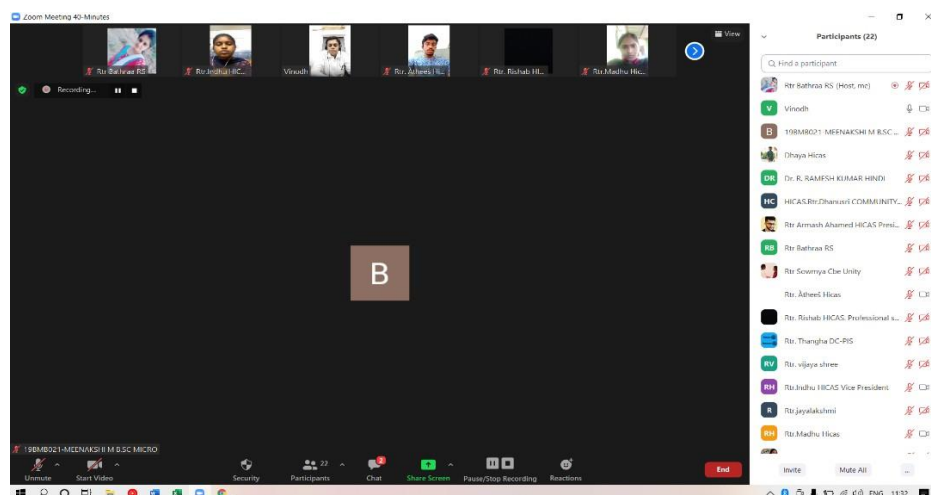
Zoom Meeting 40-Minutes

Rtr Bathraa RS
Rtr.Indhu HIC...
Vinodh
Rtr. Àthees Hi...
Rtr. Rishab HI...
Rtr.Madhu Hic...

View

Recording...

B

19BM8021-MEENAKSHI M B.SC MICRO

Unmute
Start Video
Security
Participants 22
Chat 2
Share Screen
Pause/Stop Recording
Reactions
End

Participants (22)

Find a participant

Rtr Bathraa RS (Host, me)
V Vinodh
B 19BM8021-MEENAKSHI M B.SC ...
Dhaya Hicas
DK Dr. R. RAMESH KUMAR HINDI
HC HICAS.Rtr.Dhanusri COMMUNITY...
Rtr Armash Ahamed HICAS Presi...
RB Rtr Bathraa RS
Rtr Sowmya Cbe Unity
Rtr. Àthees Hicas
Rtr. Rishab HICAS. Professional s...
Rtr. Thangha DC-PIS
RV Rtr. vijaya shree
RH Rtr.Indhu HICAS Vice President
R Rtr.jayalakshmi
RH Rtr.Madhu Hicas

Invite
Mute All
...

ENG 11:32